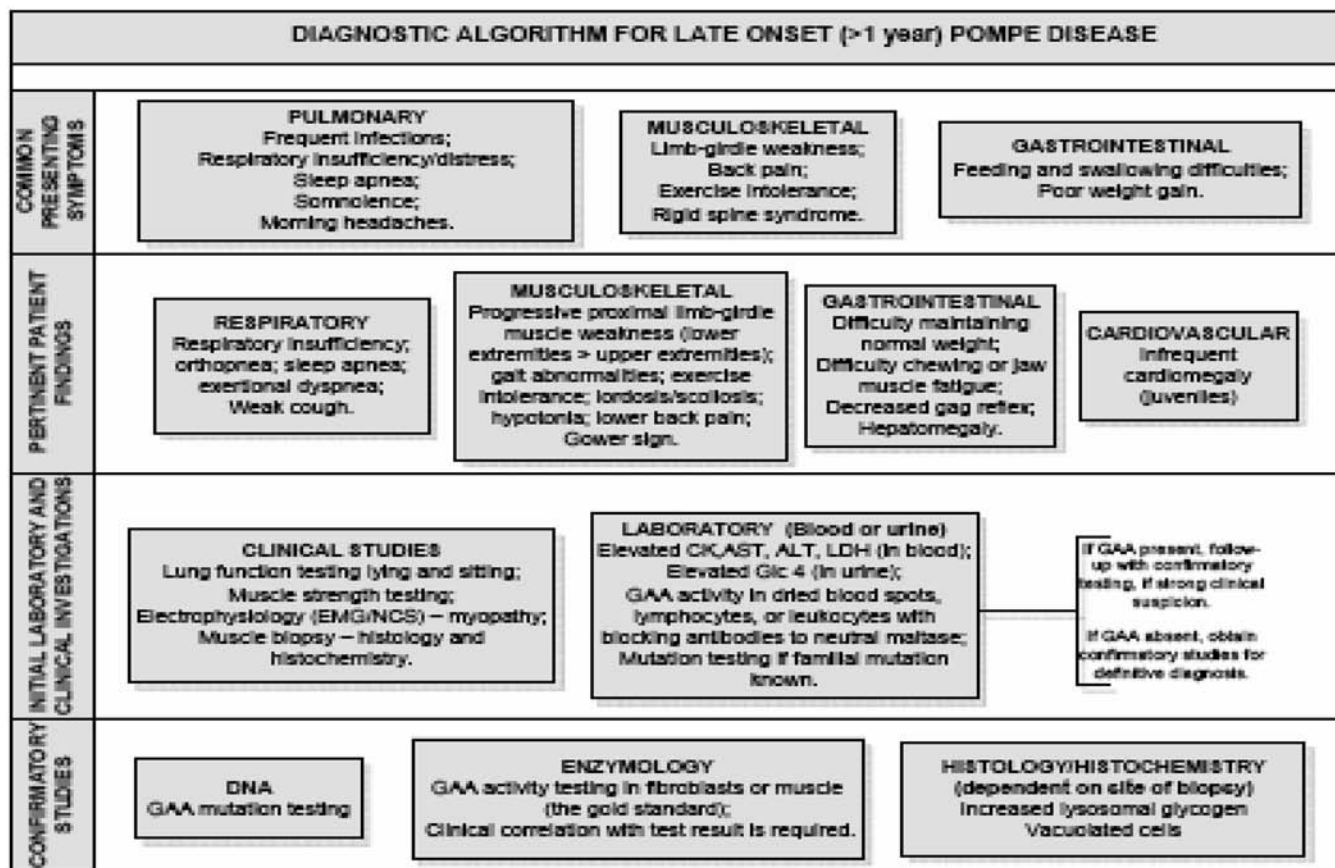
DIAGNOSTIC ALGORITHM FOR LATE ONSET (>1 year) POMPE DISEASE

COMMON PRESENTING SYMPTOMS

PULMONARY
Frequent infections;
Respiratory insufficiency/distress;
Sleep apnea;
Somnolence;
Morning headaches.

MUSCULOSKELETAL
Limb-girdle weakness;
Back pain;
Exercise intolerance;
Rigid spine syndrome.

GASTROINTESTINAL
Feeding and swallowing difficulties;
Poor weight gain.

PERTINENT PATIENT FINDINGS

RESPIRATORY
Respiratory insufficiency;
orthopnea; sleep apnea;
exertional dyspnea;
Weak cough.

MUSCULOSKELETAL
Progressive proximal limb-girdle muscle weakness (lower extremities > upper extremities);
gait abnormalities; exercise intolerance; lordosis/scoliosis;
hypotonia; lower back pain;
Gower sign.

GASTROINTESTINAL
Difficulty maintaining normal weight;
Difficulty chewing or jaw muscle fatigue;
Decreased gag reflex;
Hepatomegaly.

CARDIOVASCULAR
Infrequent cardiomegaly (juveniles)

INITIAL LABORATORY AND CLINICAL INVESTIGATIONS

CLINICAL STUDIES
Lung function testing lying and sitting;
Muscle strength testing;
Electrophysiology (EMG/NCS) – myopathy;
Muscle biopsy – histology and histochemistry.

LABORATORY (Blood or urine)
Elevated CK,AST, ALT, LDH (in blood);
Elevated Glc 4 (in urine);
GAA activity in dried blood spots, lymphocytes, or leukocytes with blocking antibodies to neutral maltase;
Mutation testing if familial mutation known.

If GAA present, follow-up with confirmatory testing, if strong clinical suspicion.

If GAA absent, obtain confirmatory studies for definitive diagnosis.

CONFIRMATORY STUDIES

DNA
GAA mutation testing

ENZYMOLOGY
GAA activity testing in fibroblasts or muscle (the gold standard);
Clinical correlation with test result is required.

HISTOLOGY/HISTOCHEMISTRY
(dependent on site of biopsy)
Increased lysosomal glycogen
Vacuolated cells